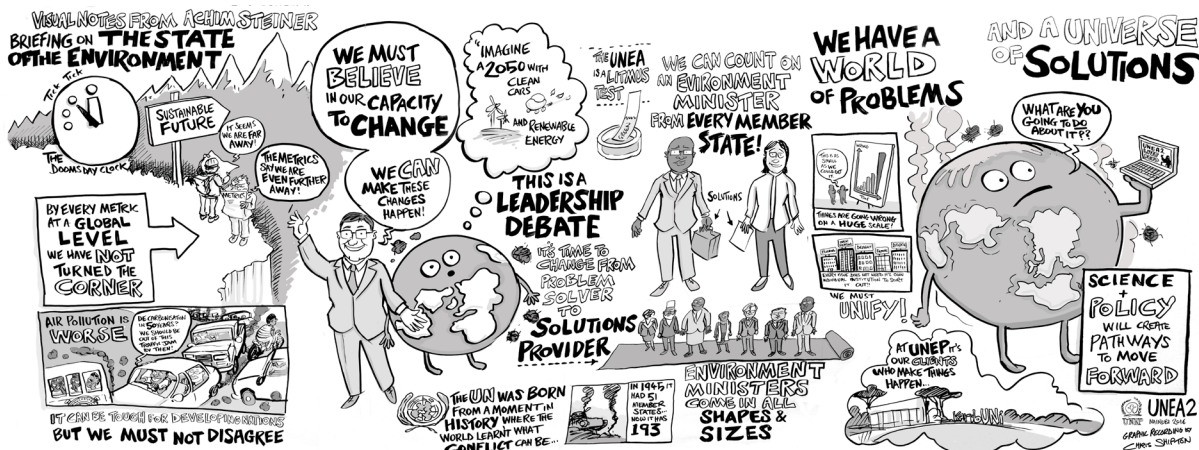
VISUAL NOTES FROM ACHIM STEINER BRIEFING ON THE STATE OF THE ENVIRONMENT

TICK TOCK

THE DOOMSDAY CLOCK

SUSTAINABLE FUTURE

IT SEEMS WE ARE FAR AWAY!

METRICS?

THE METRICS SAY WE ARE EVEN FURTHER AWAY!

BY EVERY METRIC AT A GLOBAL LEVEL WE HAVE NOT TURNED THE CORNER

AIR POLLUTION IS WORSE

DE-CARBONISATION IN 50 YEARS? WE SHOULD BE OUT OF THIS TRAFFIC JAM BY THEN!

IT CAN BE TOUGH FOR DEVELOPING NATIONS BUT WE MUST NOT DISAGREE

WE MUST BELIEVE IN OUR CAPACITY TO CHANGE

WE CAN MAKE THESE CHANGES HAPPEN!

"IMAGINE A 2050 WITH CLEAN CARS AND RENEWABLE ENERGY

THE UNEA IS A LITMUS TEST

THIS IS A LEADERSHIP DEBATE

IT'S TIME TO CHANGE FROM PROBLEM SOLVER TO SOLUTIONS PROVIDER

THE UN WAS BORN FROM A MOMENT IN HISTORY WHERE THE WORLD LEARNT WHAT CONFLICT CAN BE...

IN 1945 IT HAD 51 MEMBER STATES... NOW IT HAS 193

WE CAN COUNT ON AN ENVIRONMENT MINISTER FROM EVERY MEMBER STATE!

SOLUTIONS

ENVIRONMENT MINISTERS COME IN ALL SHAPES & SIZES

WE HAVE A WORLD OF PROBLEMS

THIS IS IT. SORRY FOLKS IF WE CAN'T... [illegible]

THINGS ARE GOING WRONG ON A HUGE SCALE!

EVERY FOUR DAYS WE NEED A CITY THE SIZE OF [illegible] ... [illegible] OUT!

WE MUST UNIFY!

AT UNEP IT'S OUR CLIENTS WHO MAKE THINGS HAPPEN...

AND A UNIVERSE OF SOLUTIONS

WHAT ARE YOU GOING TO DO ABOUT IT??

UNEA 2

SCIENCE + POLICY WILL CREATE PATHWAYS TO MOVE FORWARD

UNEA2

NAIROBI 2016

GRAPHIC RECORDING BY CHRIS SHIPTON